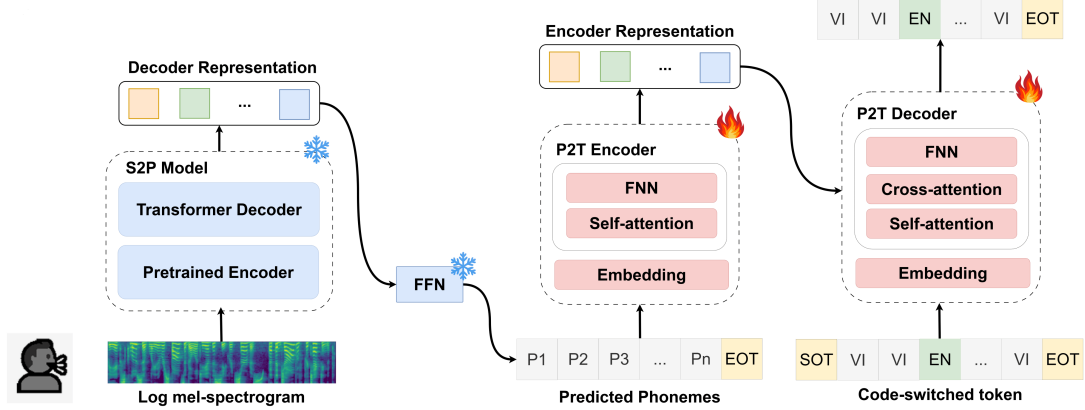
Decoder Representation

...

S2P Model

Transformer Decoder

Pretrained Encoder

Log mel-spectrogram

FFN

Encoder Representation

...

P2T Encoder

FNN

Self-attention

Embedding

| P1 | P2 | P3 | ... | Pn | EOT |
|---|---|---|---|---|---|

Predicted Phonemes

| VI | VI | EN | ... | VI | EOT |
|---|---|---|---|---|---|

P2T Decoder

FNN

Cross-attention

Self-attention

Embedding

| SOT | VI | VI | EN | ... | VI | EOT |
|---|---|---|---|---|---|---|

Code-switched token